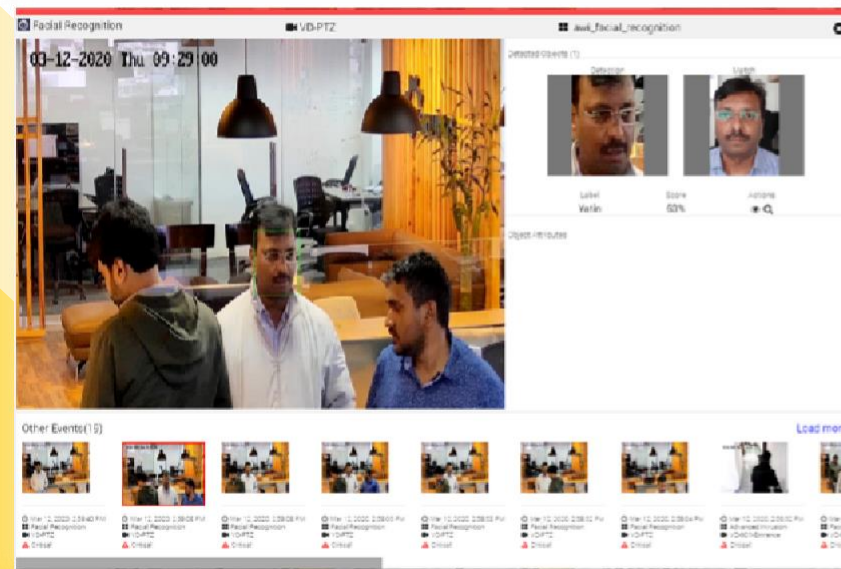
Facial Recognition
VB-PTZ
aws_facial_recognition

03-12-2020 Thu 09:29:00

Detected Objects (1)
Detection
Match
Label
Score
Actions
Varun
50%

Object Attributes

Other Events(19)
Load more

Mar 12, 2020 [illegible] PM
Facial Recognition
VB-PTZ
Critical

Mar 12, 2020 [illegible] PM
Facial Recognition
VB-PTZ
Critical

Mar 12, 2020 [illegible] PM
Facial Recognition
VB-PTZ
Critical

Mar 12, 2020 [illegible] PM
Facial Recognition
VB-PTZ
Critical

Mar 12, 2020 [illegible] PM
Facial Recognition
VB-PTZ
Critical

Mar 12, 2020 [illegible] PM
Facial Recognition
VB-PTZ
Critical

Mar 12, 2020 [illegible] PM
Facial Recognition
VB-PTZ
Critical

Mar 12, 2020 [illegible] PM
Advanced Intrusion
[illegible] Entrance
Critical

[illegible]